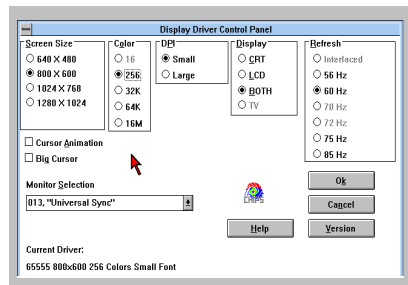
Display Driver Control Panel

Screen Size
640 X 480
800 X 600
1024 X 768
1280 X 1024

Color
16
256
32K
64K
16M

DPI
Small
Large

Display
CRT
LCD
BOTH
TV

Refresh
Interlaced
56 Hz
60 Hz
70 Hz
72 Hz
75 Hz
85 Hz

Cursor Animation
Big Cursor

Monitor Selection
013, "Universal Sync"

CHIPS

Ok
Cancel
Help
Version

Current Driver:
65555 800x600 256 Colors Small Font